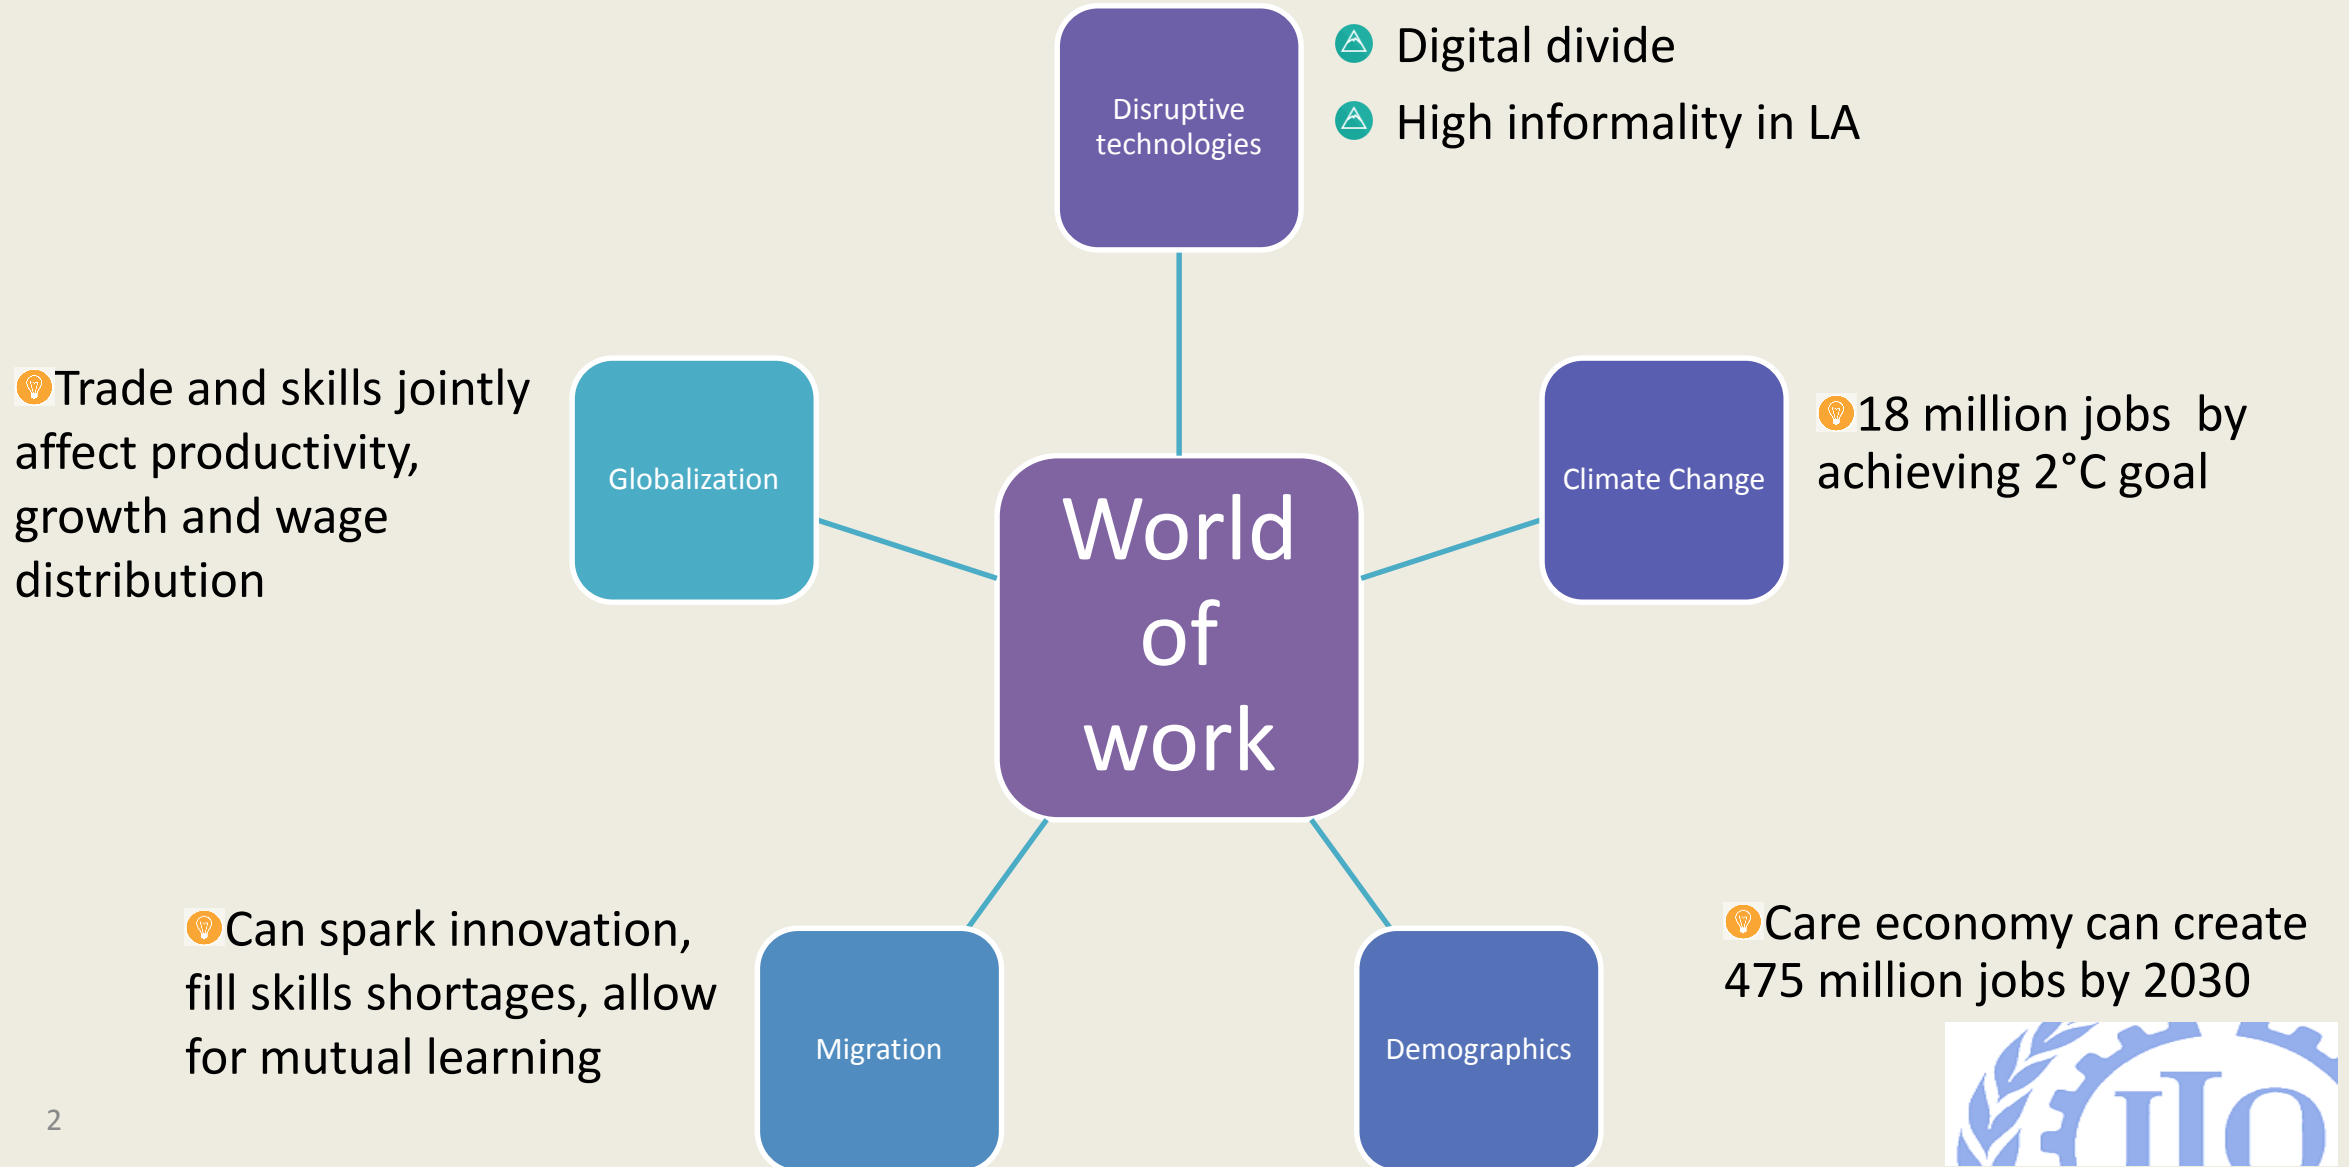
Disruptive technologies

Digital divide

High informality in LA

Trade and skills jointly affect productivity, growth and wage distribution

Globalization

World of work

Climate Change

18 million jobs by achieving 2°C goal

Can spark innovation, fill skills shortages, allow for mutual learning

Migration

Demographics

Care economy can create 475 million jobs by 2030

ILO

2